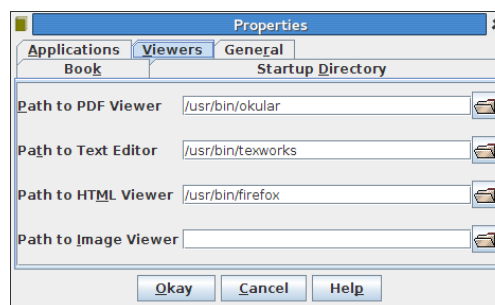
Properties

Applications | Viewers | General

Book | Startup Directory

Path to PDF Viewer /usr/bin/okular

Path to Text Editor /usr/bin/texworks

Path to HTML Viewer /usr/bin/firefox

Path to Image Viewer

Okay | Cancel | Help